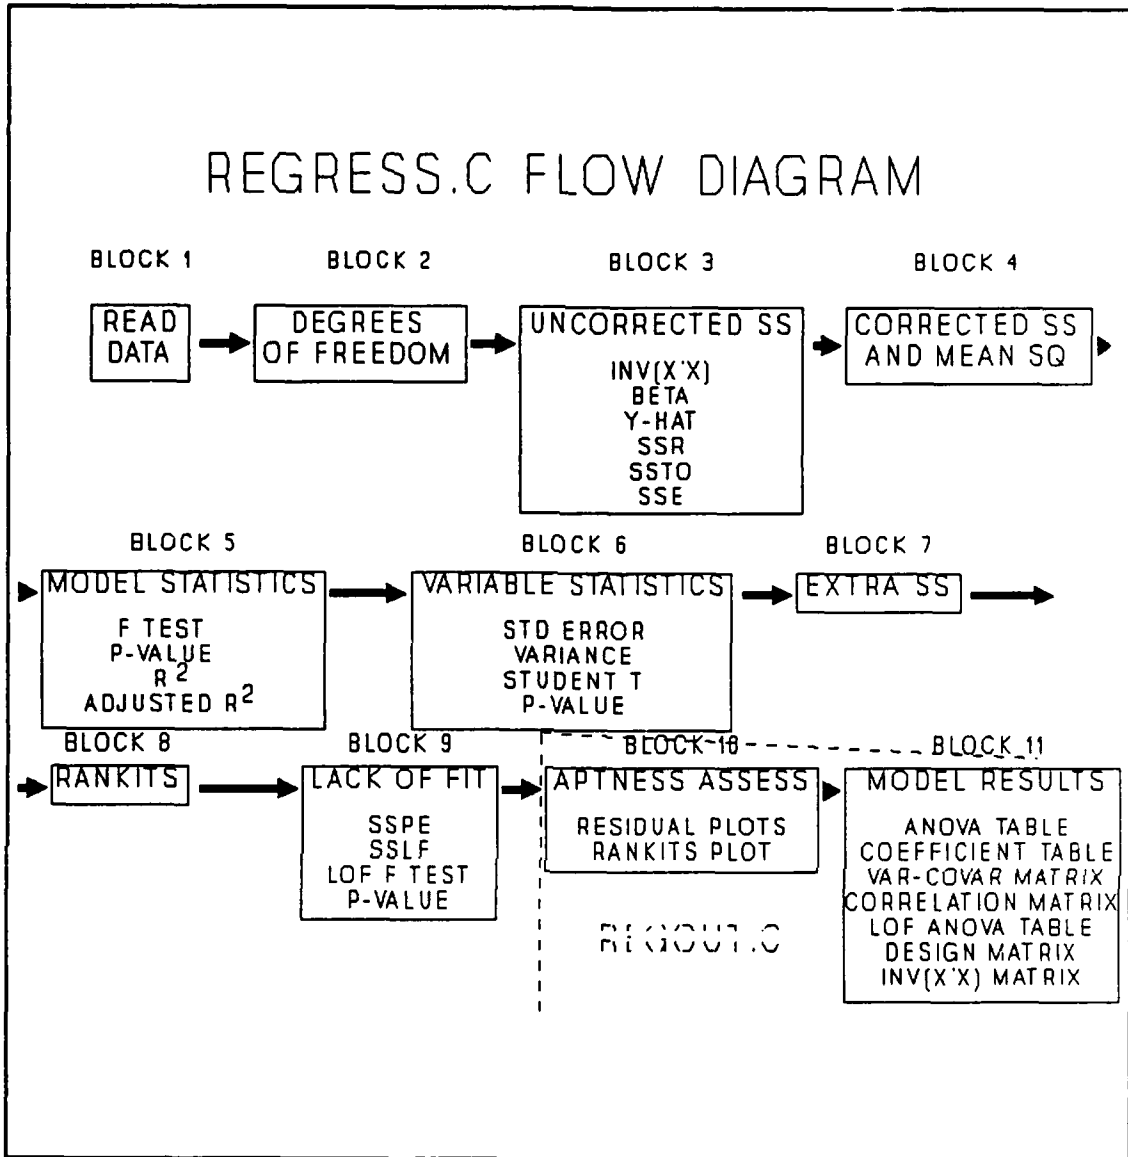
REGRESS.C FLOW DIAGRAM

BLOCK 1

READ DATA

BLOCK 2

DEGREES OF FREEDOM

BLOCK 3

UNCORRECTED SS

INV(X'X)
BETA
Y-HAT
SSR
SSTO
SSE

BLOCK 4

CORRECTED SS AND MEAN SQ

BLOCK 5

MODEL STATISTICS

F TEST
P-VALUE
$R^2$
ADJUSTED $R^2$

BLOCK 6

VARIABLE STATISTICS

STD ERROR
VARIANCE
STUDENT T
P-VALUE

BLOCK 7

EXTRA SS

BLOCK 8

RANKITS

BLOCK 9

LACK OF FIT

SSPE
SSLF
LOF F TEST
P-VALUE

BLOCK 10

APTNESS ASSESS

RESIDUAL PLOTS
RANKITS PLOT

BLOCK 11

MODEL RESULTS

ANOVA TABLE
COEFFICIENT TABLE
VAR-COVAR MATRIX
CORRELATION MATRIX
LOF ANOVA TABLE
DESIGN MATRIX
INV(X'X) MATRIX

REGOUT.C